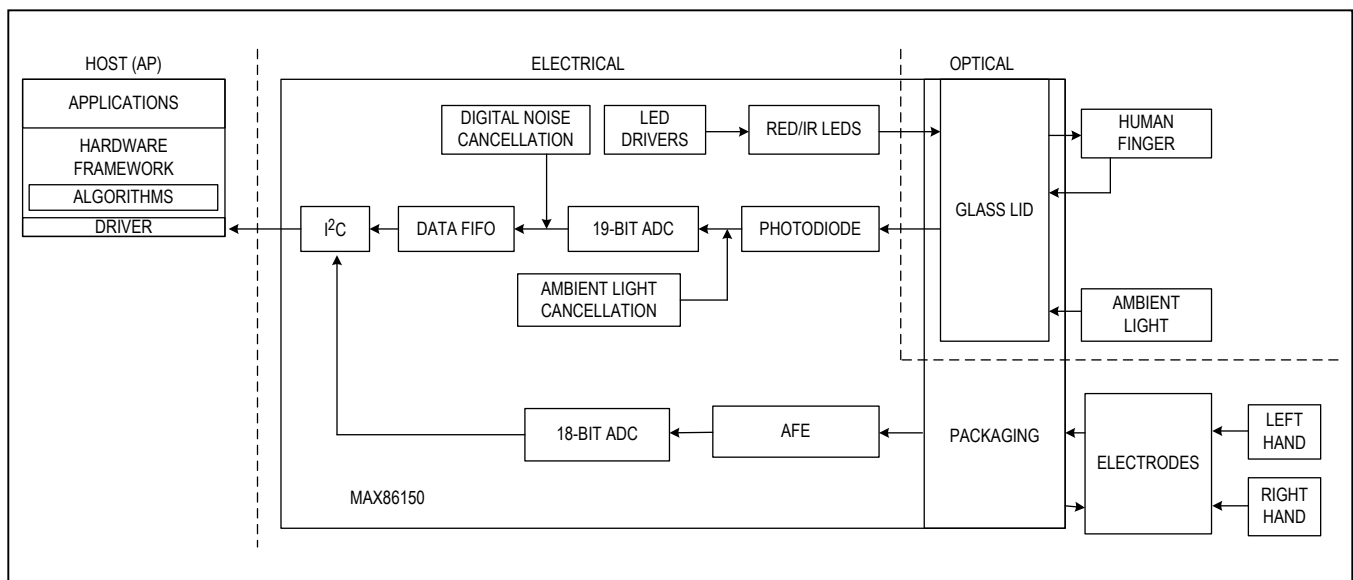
HOST (AP)

APPLICATIONS

HARDWARE FRAMEWORK

ALGORITHMS

DRIVER

ELECTRICAL

OPTICAL

DIGITAL NOISE CANCELLATION

LED DRIVERS

RED/IR LEDS

HUMAN FINGER

GLASS LID

$I^2C$

DATA FIFO

19-BIT ADC

PHOTODIODE

AMBIENT LIGHT CANCELLATION

AMBIENT LIGHT

18-BIT ADC

AFE

PACKAGING

ELECTRODES

LEFT HAND

RIGHT HAND

MAX86150